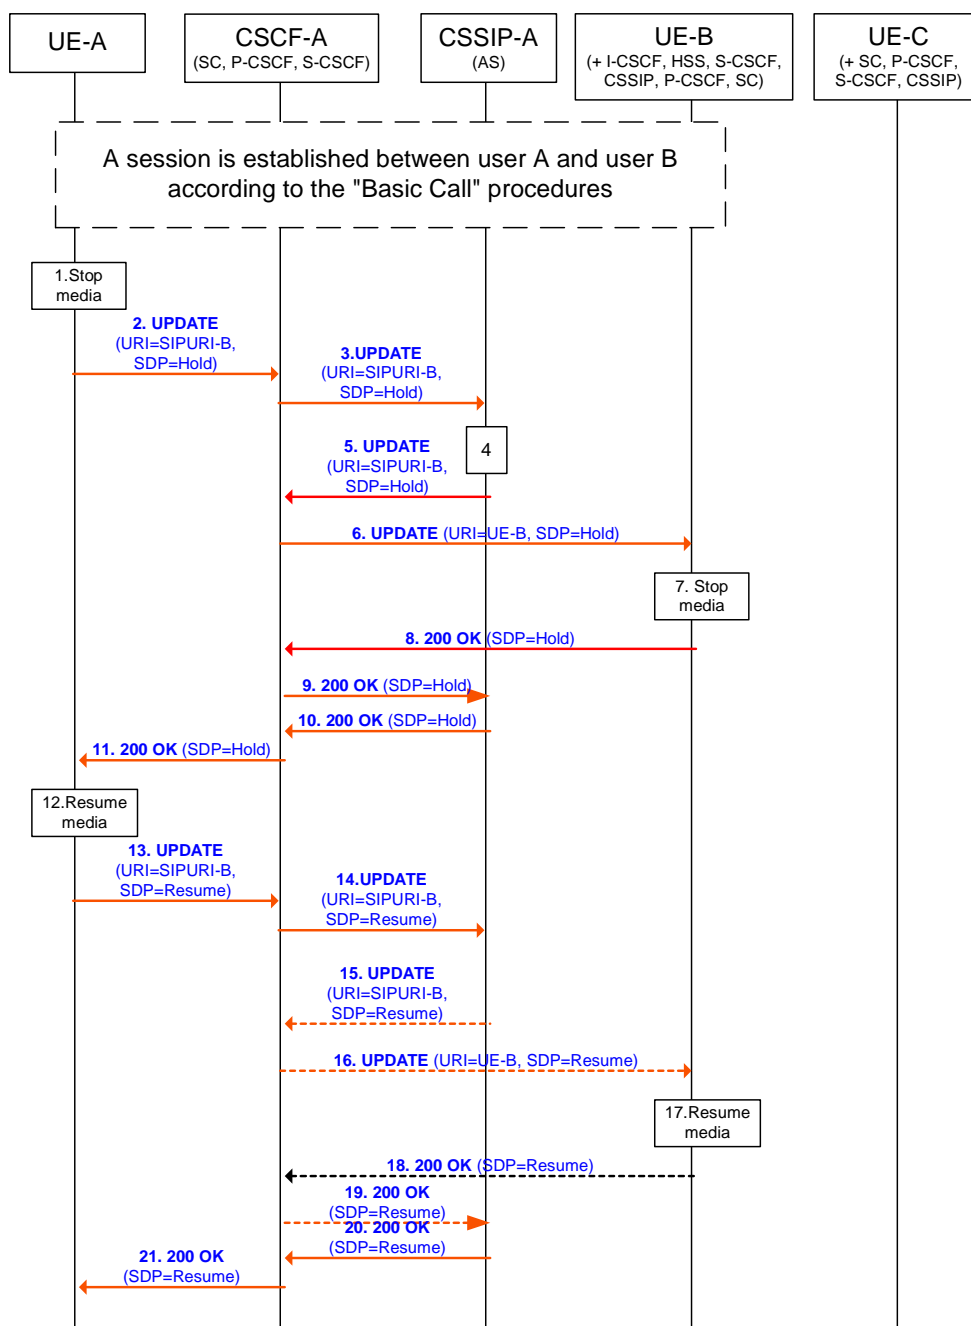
UE-A

CSCF-A
(SC, P-CSCF, S-CSCF)

CSSIP-A
(AS)

UE-B
(+ I-CSCF, HSS, S-CSCF, CSSIP, P-CSCF, SC)

UE-C
(+ SC, P-CSCF, S-CSCF, CSSIP)

A session is established between user A and user B according to the "Basic Call" procedures

1.Stop media

2. UPDATE (URI=SIPURI-B, SDP=Hold)

3.UPDATE (URI=SIPURI-B, SDP=Hold)

4

5. UPDATE (URI=SIPURI-B, SDP=Hold)

6. UPDATE (URI=UE-B, SDP=Hold)

7. Stop media

8. 200 OK (SDP=Hold)

9. 200 OK (SDP=Hold)

10. 200 OK (SDP=Hold)

11. 200 OK (SDP=Hold)

12.Resume media

13. UPDATE (URI=SIPURI-B, SDP=Resume)

14.UPDATE (URI=SIPURI-B, SDP=Resume)

15. UPDATE (URI=SIPURI-B, SDP=Resume)

16. UPDATE (URI=UE-B, SDP=Resume)

17.Resume media

18. 200 OK (SDP=Resume)

19. 200 OK (SDP=Resume)

20. 200 OK (SDP=Resume)

21. 200 OK (SDP=Resume)